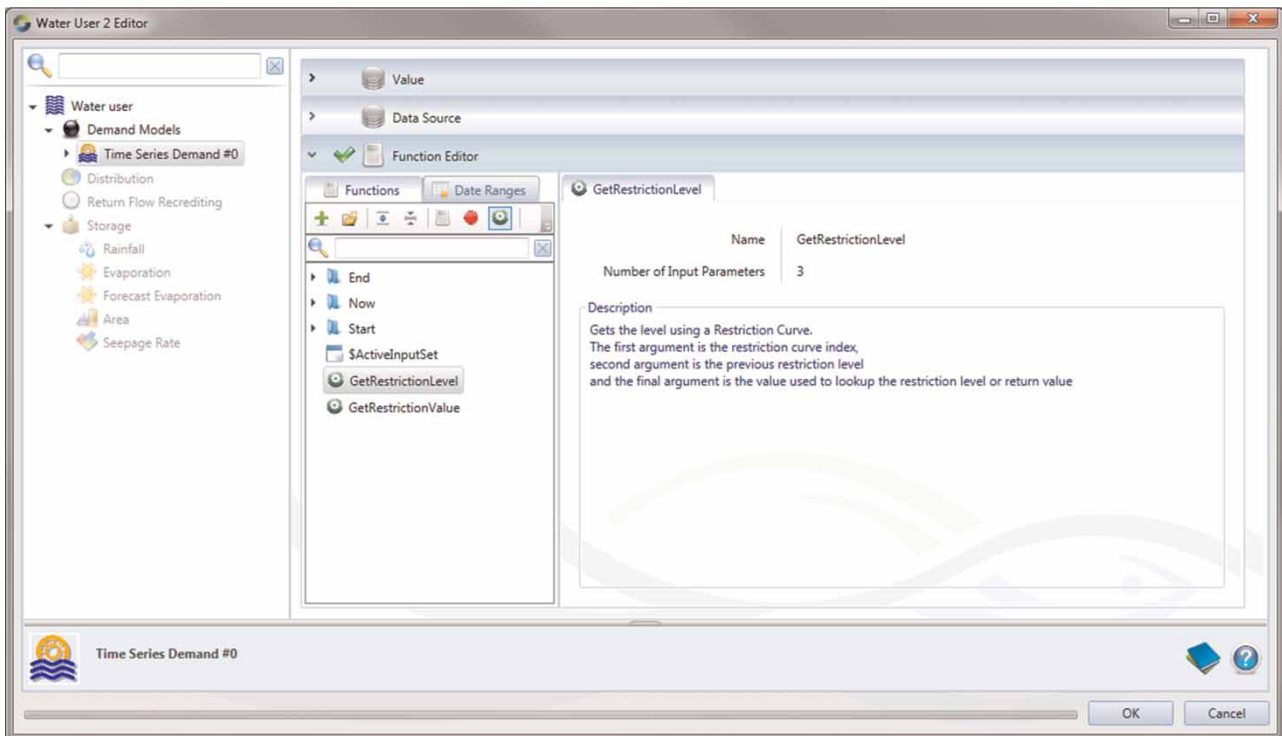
Water User 2 Editor

Water user
Demand Models
Time Series Demand #0
Distribution
Return Flow Recrediting
Storage
Rainfall
Evaporation
Forecast Evaporation
Area
Seepage Rate

Value

Data Source

Function Editor

Functions
Date Ranges

End
Now
Start
$ActiveInputSet
GetRestrictionLevel
GetRestrictionValue

GetRestrictionLevel

| Name | GetRestrictionLevel |
|---|---|
| Number of Input Parameters | 3 |

Description
Gets the level using a Restriction Curve.
The first argument is the restriction curve index,
second argument is the previous restriction level
and the final argument is the value used to lookup the restriction level or return value

Time Series Demand #0

OK
Cancel